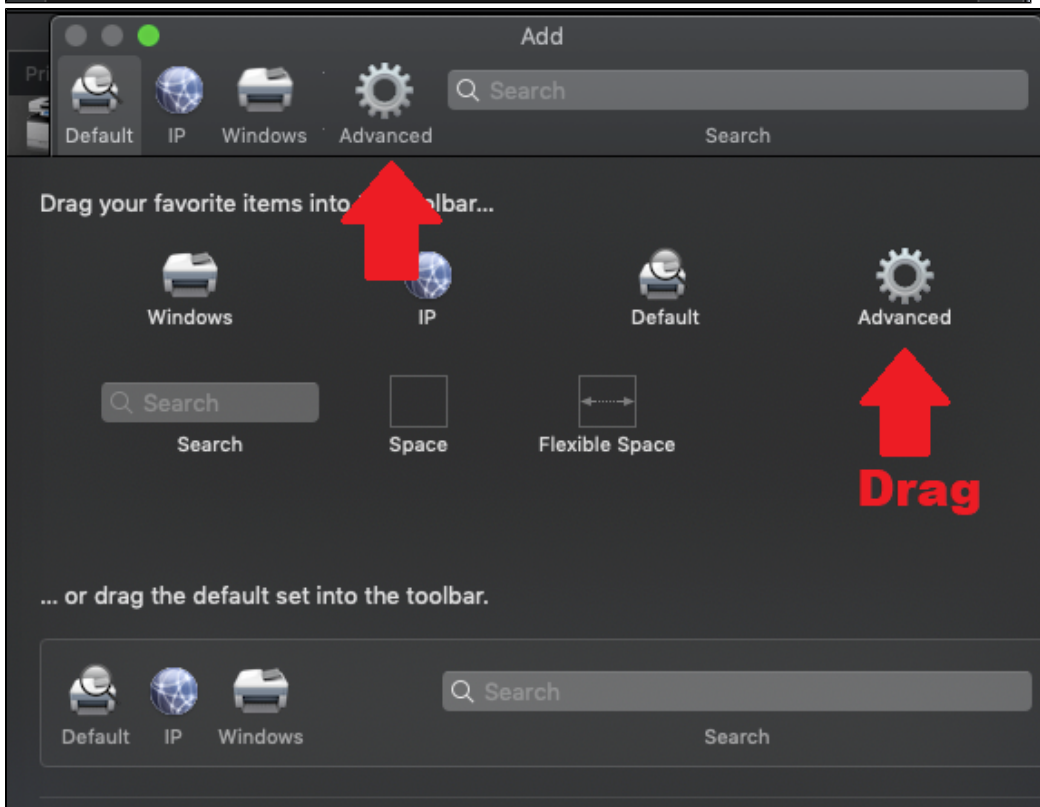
Add

Pri

Default IP Windows Advanced

Search

Search

Drag your favorite items into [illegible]olbar...

Windows IP Default Advanced

Search

Search Space Flexible Space

Drag

... or drag the default set into the toolbar.

Default IP Windows

Search

Search